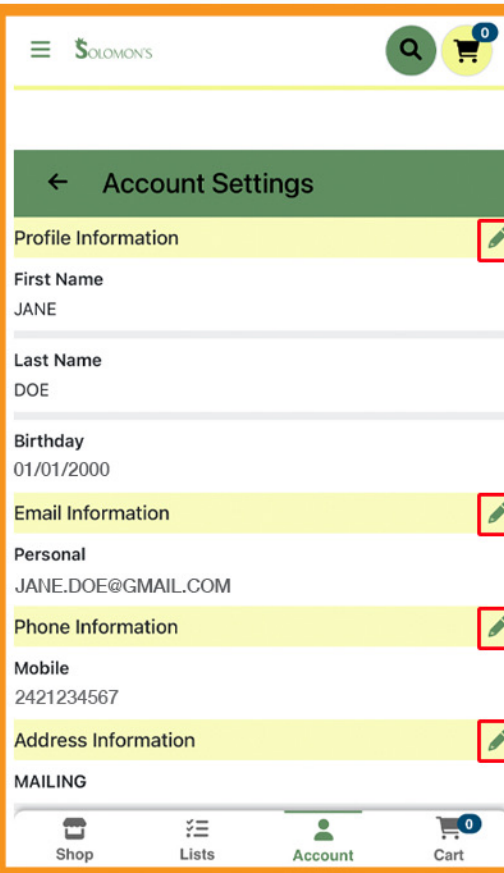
SOLOMON'S

0

Account Settings

Profile Information

First Name
JANE

Last Name
DOE

Birthday
01/01/2000

Email Information

Personal
JANE.DOE@GMAIL.COM

Phone Information

Mobile
2421234567

Address Information

MAILING

Shop
Lists
Account
0
Cart